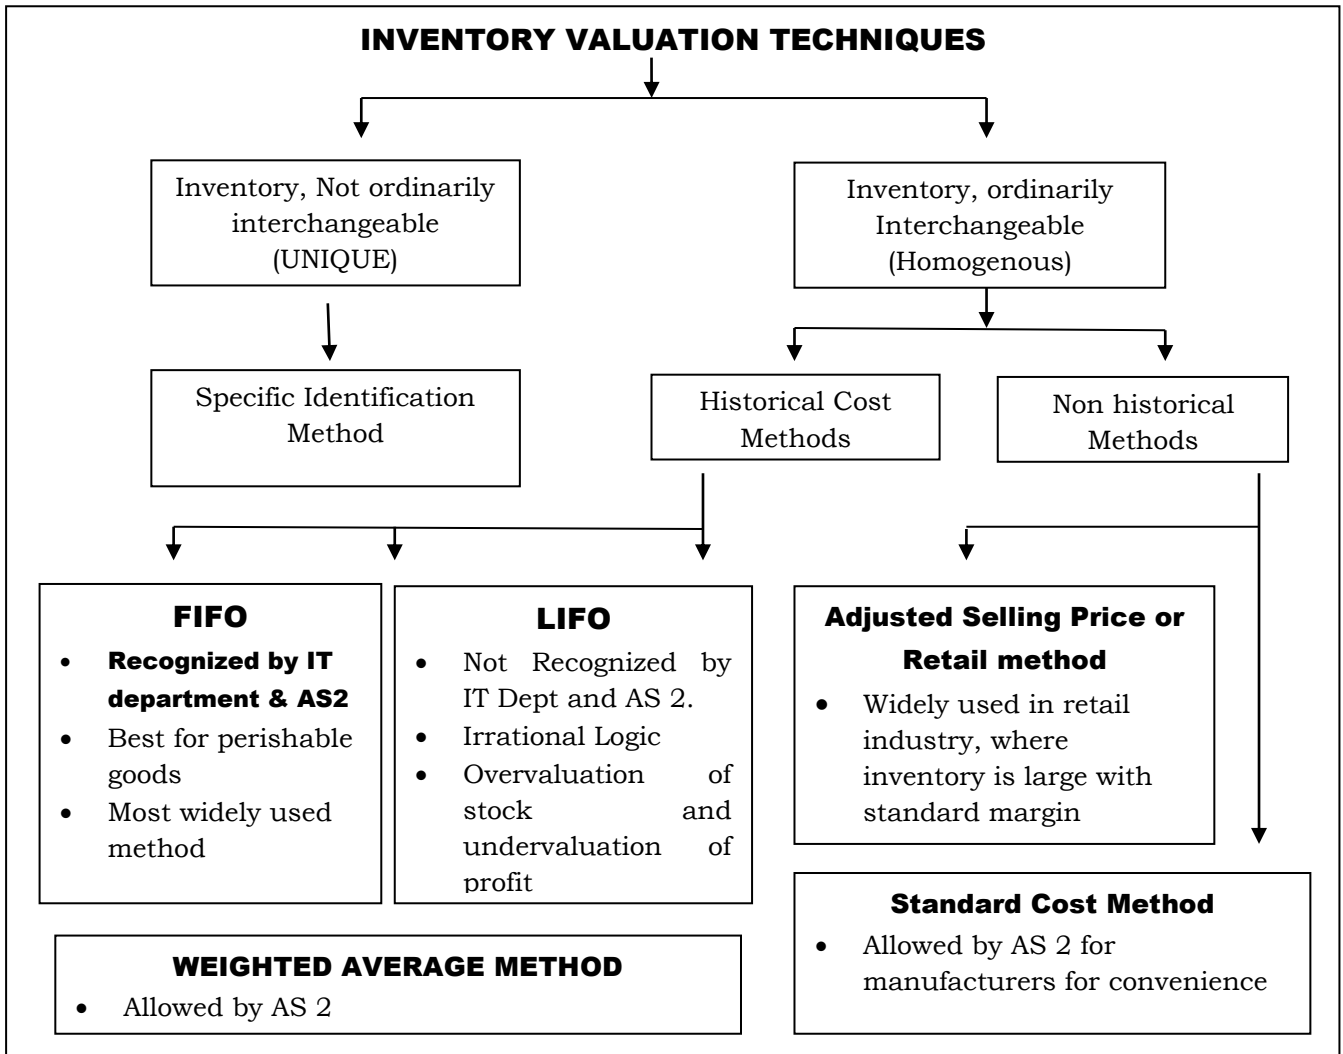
INVENTORY VALUATION TECHNIQUES

Inventory, Not ordinarily interchangeable (UNIQUE)

Inventory, ordinarily Interchangeable (Homogenous)

Specific Identification Method

Historical Cost Methods

Non historical Methods

FIFO
- Recognized by IT department & AS2
- Best for perishable goods
- Most widely used method

LIFO
- Not Recognized by IT Dept and AS 2.
- Irrational Logic
- Overvaluation of stock and undervaluation of profit

Adjusted Selling Price or Retail method
- Widely used in retail industry, where inventory is large with standard margin

WEIGHTED AVERAGE METHOD
- Allowed by AS 2

Standard Cost Method
- Allowed by AS 2 for manufacturers for convenience